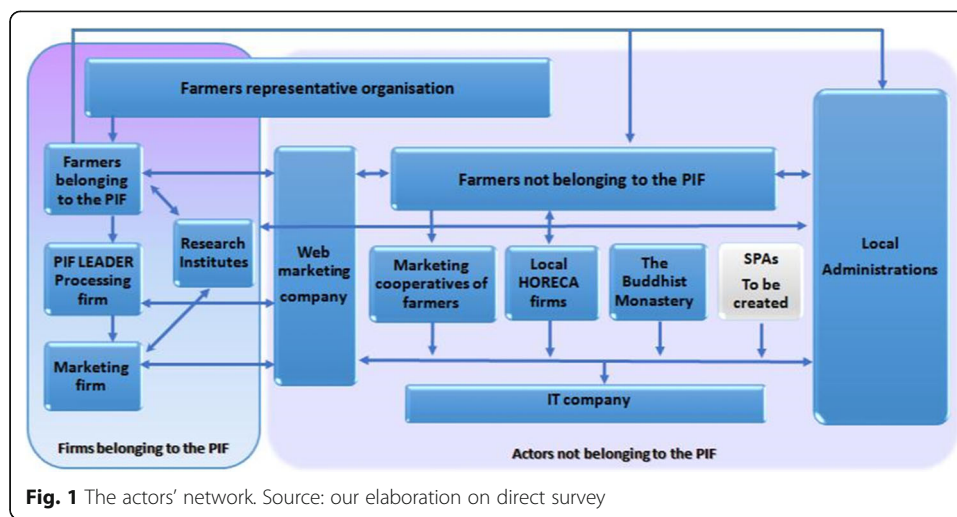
Farmers representative organisation

Farmers belonging to the PIF

Research Institutes

PIF LEADER Processing firm

Marketing firm

Firms belonging to the PIF

Web marketing company

Farmers not belonging to the PIF

Marketing cooperatives of farmers

Local HORECA firms

The Buddhist Monastery

SPAs To be created

Local Administrations

IT company

Actors not belonging to the PIF

**Fig. 1** The actors' network. Source: our elaboration on direct survey